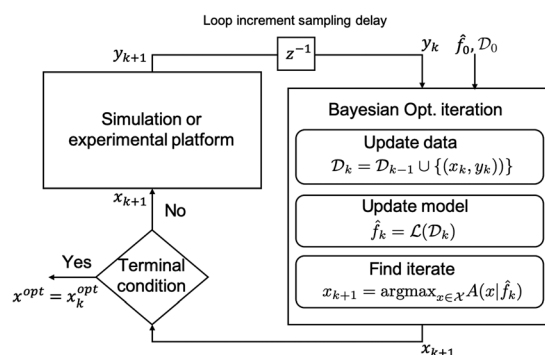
Loop increment sampling delay

$y_{k+1}$

$z^{-1}$

$y_k$

$\hat{f}_0, \mathcal{D}_0$

Simulation or experimental platform

Bayesian Opt. iteration

Update data

$\mathcal{D}_k = \mathcal{D}_{k-1} \cup \{(x_k, y_k)\}$

Update model

$\hat{f}_k = \mathcal{L}(\mathcal{D}_k)$

Find iterate

$x_{k+1} = \mathrm{argmax}_{x \in \mathcal{X}} A(x|\hat{f}_k)$

$x_{k+1}$

No

Yes

Terminal condition

$x^{opt} = x_k^{opt}$

$x_{k+1}$